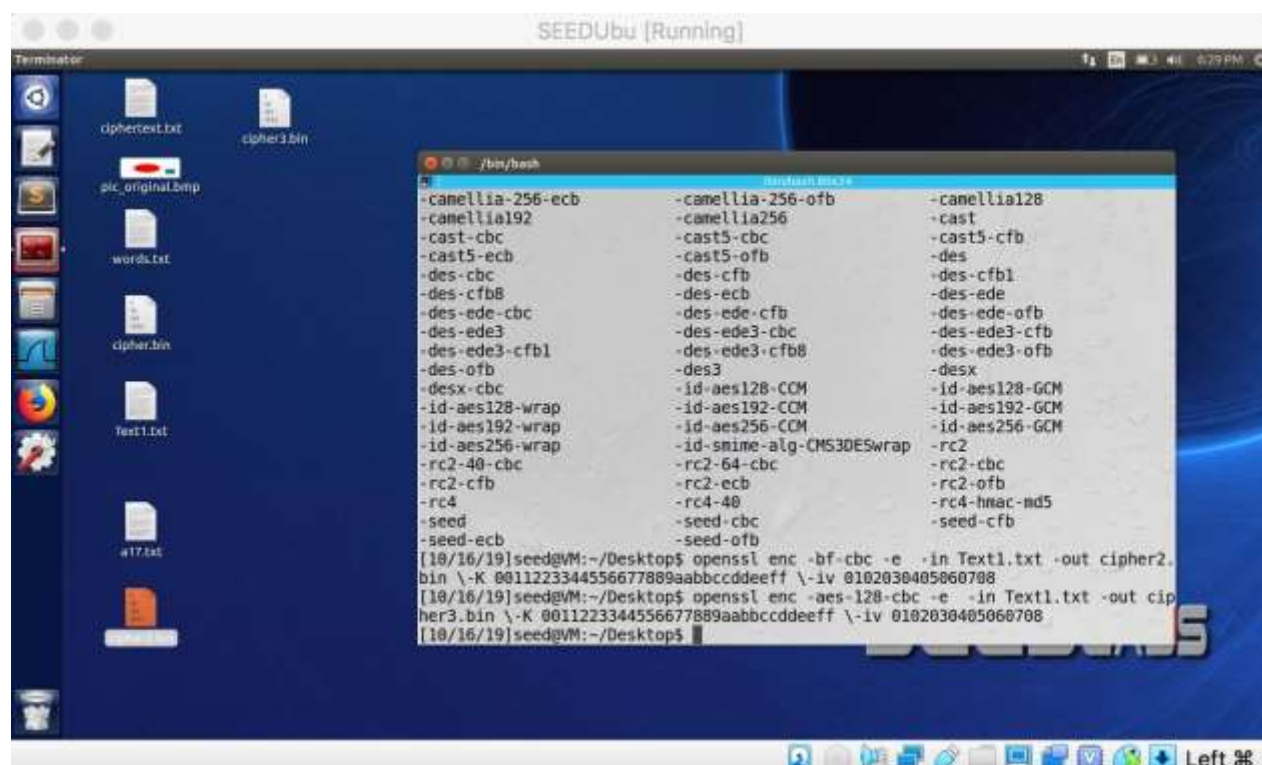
SEEDUbu [Running]

Terminator

ciphertext.txt

cipher3.bin

pic_original.bmp

words.txt

cipher.bin

Text1.txt

a17.txt

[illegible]

/bin/bash

/bin/bash 80x24

| | | |
|---|---|---|
| -camellia-256-ecb | -camellia-256-ofb | -camellia128 |
| -camellia192 | -camellia256 | -cast |
| -cast-cbc | -cast5-cbc | -cast5-cfb |
| -cast5-ecb | -cast5-ofb | -des |
| -des-cbc | -des-cfb | -des-cfb1 |
| -des-cfb8 | -des-ecb | -des-ede |
| -des-ede-cbc | -des-ede-cfb | -des-ede-ofb |
| -des-ede3 | -des-ede3-cbc | -des-ede3-cfb |
| -des-ede3-cfb1 | -des-ede3-cfb8 | -des-ede3-ofb |
| -des-ofb | -des3 | -desx |
| -desx-cbc | -id-aes128-CCM | -id-aes128-GCM |
| -id-aes128-wrap | -id-aes192-CCM | -id-aes192-GCM |
| -id-aes192-wrap | -id-aes256-CCM | -id-aes256-GCM |
| -id-aes256-wrap | -id-smime-alg-CMS3DESwrap | -rc2 |
| -rc2-40-cbc | -rc2-64-cbc | -rc2-cbc |
| -rc2-cfb | -rc2-ecb | -rc2-ofb |
| -rc4 | -rc4-40 | -rc4-hmac-md5 |
| -seed | -seed-cbc | -seed-cfb |
| -seed-ecb | -seed-ofb | |

[10/16/19]seed@VM:~/Desktop$ openssl enc -bf-cbc -e -in Text1.txt -out cipher2.bin \-K 00112233445566778889aabbccddeeff \-iv 0102030405060708
[10/16/19]seed@VM:~/Desktop$ openssl enc -aes-128-cbc -e -in Text1.txt -out cipher3.bin \-K 00112233445566778889aabbccddeeff \-iv 0102030405060708
[10/16/19]seed@VM:~/Desktop$

Left ⌘